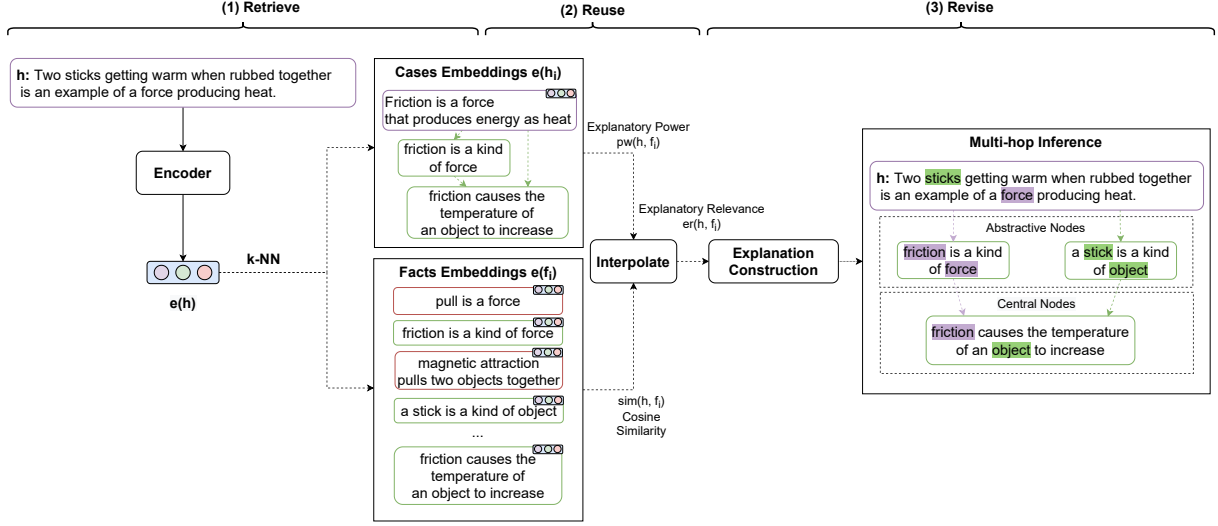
(1) Retrieve

(2) Reuse

(3) Revise

h: Two sticks getting warm when rubbed together is an example of a force producing heat.

Encoder

k-NN

e(h)

Cases Embeddings $e(h_i)$

Friction is a force that produces energy as heat

friction is a kind of force

friction causes the temperature of an object to increase

Explanatory Power $pw(h, f_i)$

Explanatory Relevance $er(h, f_i)$

Facts Embeddings $e(f_i)$

pull is a force

friction is a kind of force

magnetic attraction pulls two objects together

a stick is a kind of object

...

friction causes the temperature of an object to increase

$sim(h, f_i)$ Cosine Similarity

Interpolate

Explanation Construction

Multi-hop Inference

h: Two sticks getting warm when rubbed together is an example of a force producing heat.

Abstractive Nodes

friction is a kind of force

a stick is a kind of object

Central Nodes

friction causes the temperature of an object to increase